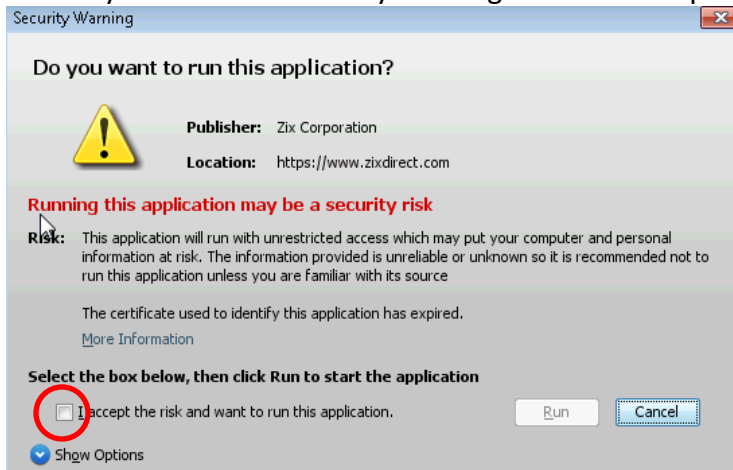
Security Warning

Do you want to run this application?

Publisher: Zix Corporation

Location: https://www.zixdirect.com

Running this application may be a security risk

Risk: This application will run with unrestricted access which may put your computer and personal information at risk. The information provided is unreliable or unknown so it is recommended not to run this application unless you are familiar with its source

The certificate used to identify this application has expired.

More Information

Select the box below, then click Run to start the application

I accept the risk and want to run this application.

Run

Cancel

Show Options